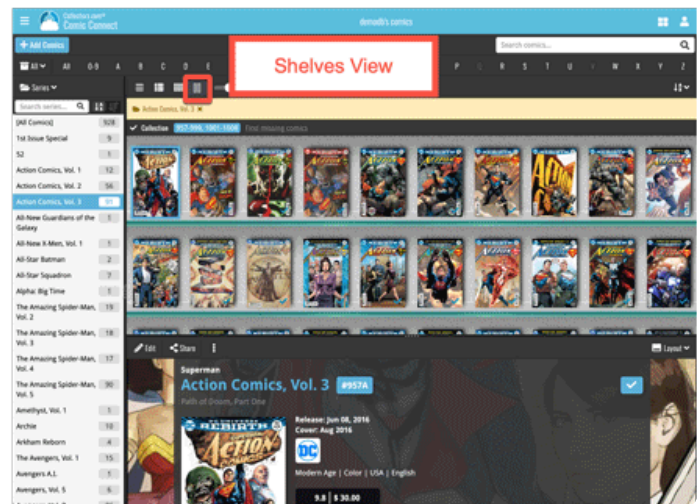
Collectorz.com® Comic Connect

demadb's comics

+ Add Comics

Search comics...

All 0-9 A B C D E P Q R S T U V W X Y Z

Shelves View

Series

Search series...

Action Comics, Vol. 3 ×

Collection 957-990, 1001-1006 Find missing comics

| | |
|---|---|
| [All Comics] | 928 |
| 1st Issue Special | 9 |
| 52 | 1 |
| Action Comics, Vol. 1 | 12 |
| Action Comics, Vol. 2 | 56 |
| Action Comics, Vol. 3 | 51 |
| All-New Guardians of the Galaxy | 6 |
| All-New X-Men, Vol. 1 | 1 |
| All-Star Batman | 2 |
| All-Star Squadron | 7 |
| Alpha: Big Time | 1 |
| The Amazing Spider-Man, Vol. 2 | 19 |
| The Amazing Spider-Man, Vol. 3 | 18 |
| The Amazing Spider-Man, Vol. 4 | 17 |
| The Amazing Spider-Man, Vol. 5 | 30 |
| Amethyst, Vol. 1 | 1 |
| Archie | 18 |
| Arkham Reborn | 4 |
| The Avengers, Vol. 1 | 15 |
| Avengers A.I. | 1 |
| Avengers, Vol. 5 | 6 |

Edit Share

Layout

Superman

Action Comics, Vol. 3 #957A

Path of Doom, Part One

Release: Jun 08, 2016
Cover: Aug 2016

DC

Modern Age | Color | USA | English

9.8 | $ 30.00